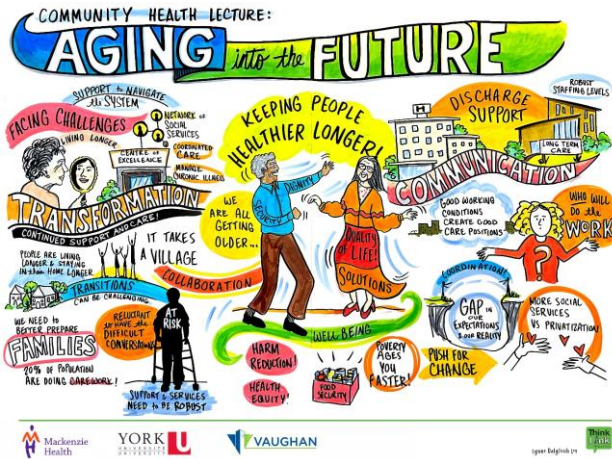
COMMUNITY HEALTH LECTURE:

AGING into the FUTURE

SUPPORT TO NAVIGATE the SYSTEM

FACING CHALLENGES

LIVING LONGER

NETWORK of SOCIAL SERVICES

CENTRE of EXCELLENCE

COORDINATED CARE

MANAGING CHRONIC ILLNESS

TRANSFORMATION

CONTINUED SUPPORT AND CARE!

KEEPING PEOPLE HEALTHIER LONGER!

DIGNITY

SECURITY

WE ARE ALL GETTING OLDER...

QUALITY of LIFE!

IT TAKES A VILLAGE

PEOPLE ARE LIVING LONGER & STAYING IN their HOME LONGER

TRANSITIONS CAN BE CHALLENGING

COLLABORATION

SOLUTIONS

WE NEED TO BETTER PREPARE

FAMILIES

20% OF POPULATION ARE DOING CARE WORK!

RELUCTANT to HAVE the DIFFICULT CONVERSATIONS

AT RISK

SUPPORT & SERVICES NEED to BE ROBUST

WELL-BEING

HARM REDUCTION!

HEALTH EQUITY!

FOOD SECURITY

POVERTY AGES YOU FASTER!

PUSH FOR CHANGE

DISCHARGE SUPPORT

ROBUST STAFFING LEVELS

H

LONG TERM CARE

COMMUNICATION

GOOD WORKING CONDITIONS CREATE GOOD CARE POSITIONS

WHO WILL DO the WORK

COORDINATION!

GAP in OUR EXPECTATIONS & OUR REALITY

MORE SOCIAL SERVICES VS PRIVATIZATION

Mackenzie Health

YORK UNIVERSITÉ UNIVERSITY U

VAUGHAN

Think Link

Lynn Bolgrich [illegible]